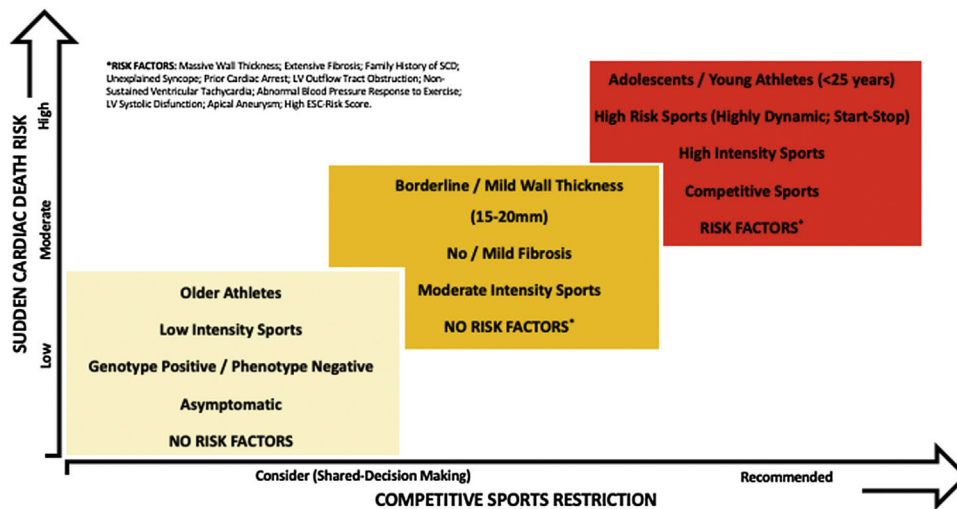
SUDDEN CARDIAC DEATH RISK

High

Moderate

Low

*RISK FACTORS: Massive Wall Thickness; Extensive Fibrosis; Family History of SCD; Unexplained Syncope; Prior Cardiac Arrest; LV Outflow Tract Obstruction; Non-Sustained Ventricular Tachycardia; Abnormal Blood Pressure Response to Exercise; LV Systolic Disfunction; Apical Aneurysm; High ESC-Risk Score.

Adolescents / Young Athletes (<25 years)

High Risk Sports (Highly Dynamic; Start-Stop)

High Intensity Sports

Competitive Sports

RISK FACTORS*

Borderline / Mild Wall Thickness (15-20mm)

No / Mild Fibrosis

Moderate Intensity Sports

NO RISK FACTORS*

Older Athletes

Low Intensity Sports

Genotype Positive / Phenotype Negative

Asymptomatic

NO RISK FACTORS

Consider (Shared-Decision Making)

Recommended

COMPETITIVE SPORTS RESTRICTION